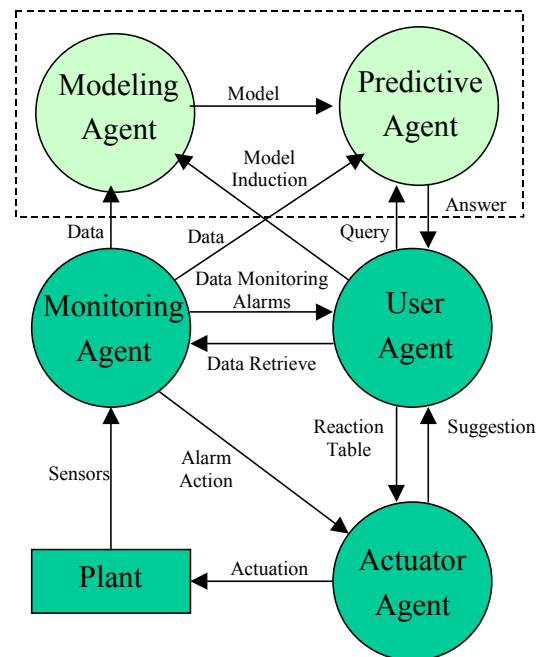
Modeling Agent

Model

Predictive Agent

Model Induction

Answer

Data

Data

Query

Monitoring Agent

Data Monitoring Alarms

User Agent

Data Retrieve

Reaction Table

Suggestion

Sensors

Alarm Action

Plant

Actuation

Actuator Agent